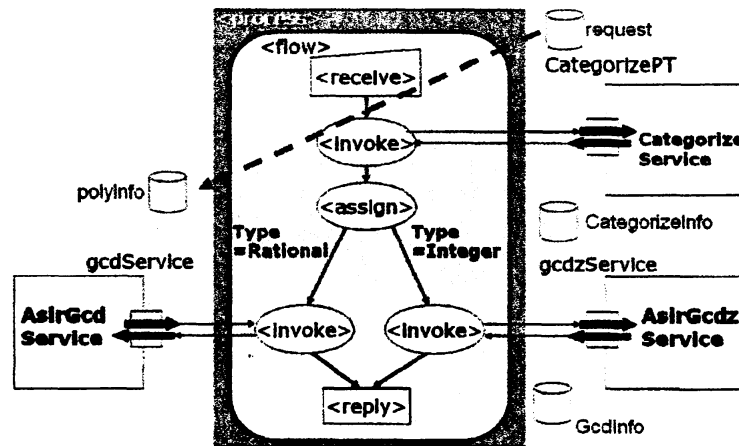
<process>
<flow>
<receive>
<invoke>
<assign>
Type =Rational
Type =Integer
<invoke>
<invoke>
<reply>
request
CategorizePT
Categorize Service
polyinfo
Categorizeinfo
gcdService
gcdzService
AsirGcd Service
AsirGcdz Service
Gcdinfo